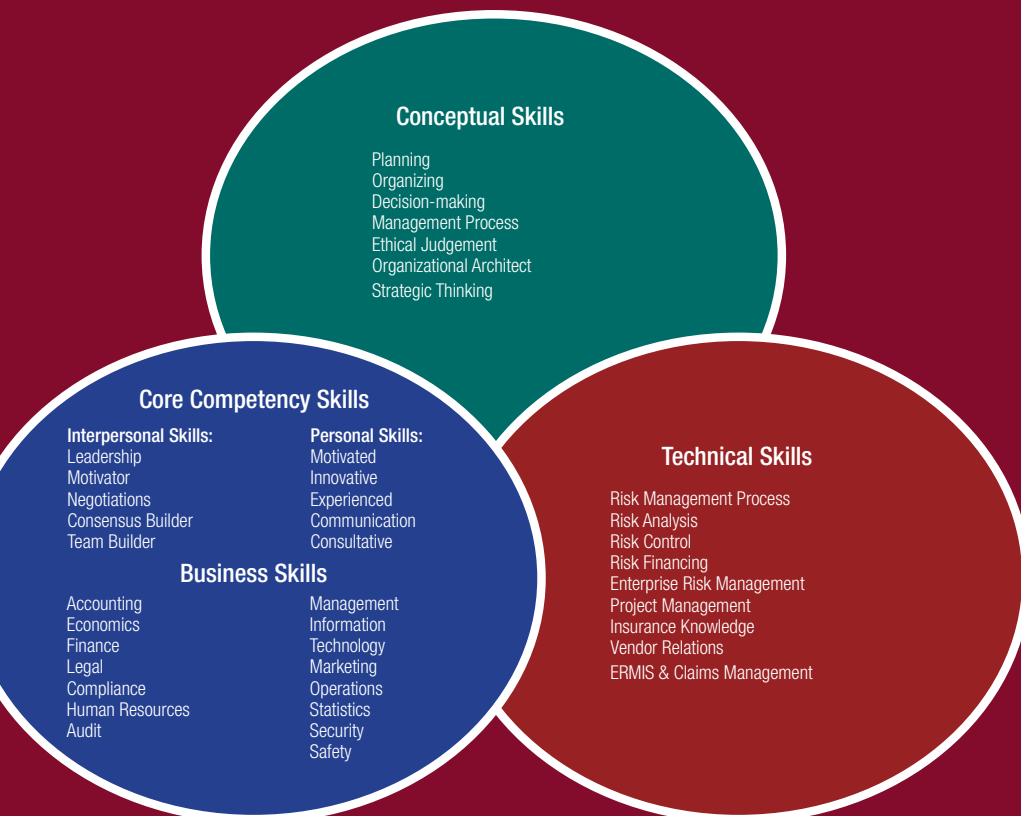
Conceptual Skills

Planning
Organizing
Decision-making
Management Process
Ethical Judgement
Organizational Architect
Strategic Thinking

Core Competency Skills

Interpersonal Skills:
Leadership
Motivator
Negotiations
Consensus Builder
Team Builder

Personal Skills:
Motivated
Innovative
Experienced
Communication
Consultative

Business Skills

Accounting
Economics
Finance
Legal
Compliance
Human Resources
Audit

Management
Information
Technology
Marketing
Operations
Statistics
Security
Safety

Technical Skills

Risk Management Process
Risk Analysis
Risk Control
Risk Financing
Enterprise Risk Management
Project Management
Insurance Knowledge
Vendor Relations
ERMIS & Claims Management